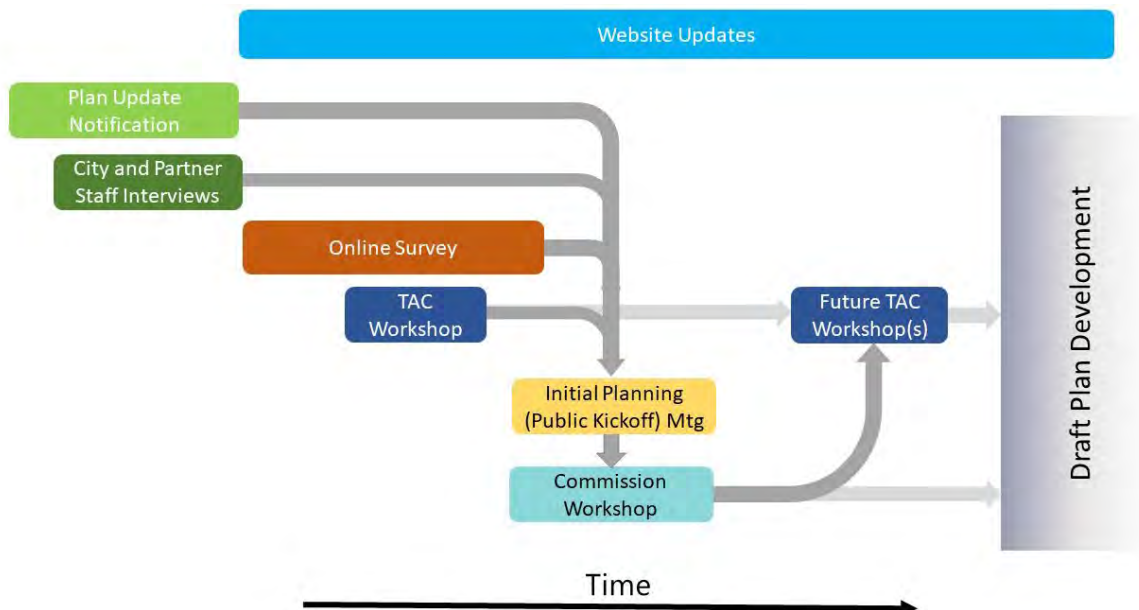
Website Updates

Plan Update Notification

City and Partner Staff Interviews

Online Survey

TAC Workshop

Future TAC Workshop(s)

Initial Planning (Public Kickoff) Mtg

Commission Workshop

Draft Plan Development

Time